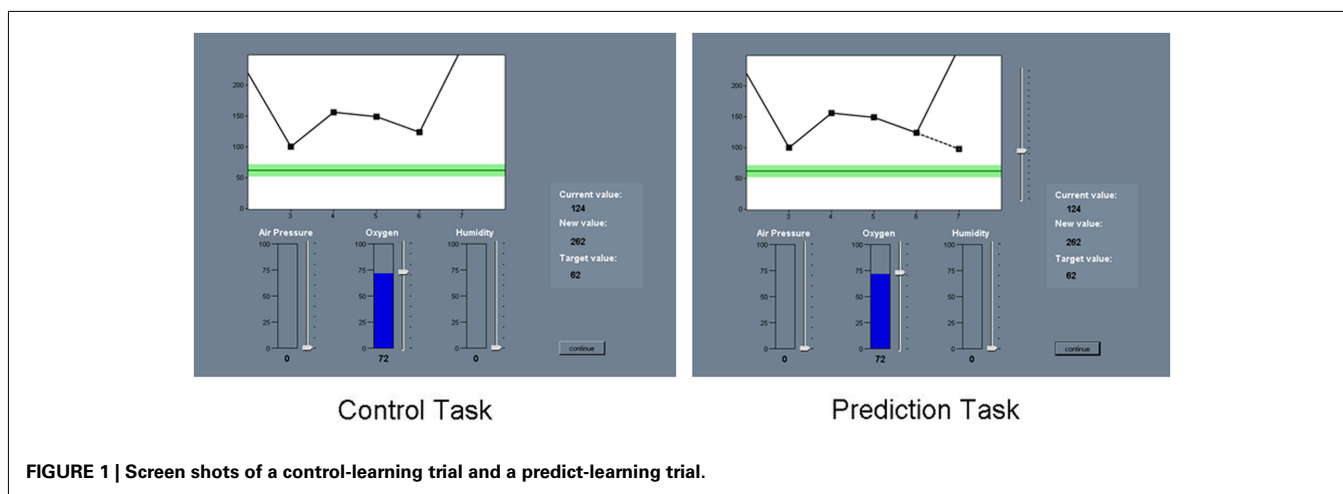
200
150
100
50
0
3
4
5
6
7

Current value:
124
New value:
262
Target value:
62

Air Pressure
100
75
50
25
0
0

Oxygen
100
75
50
25
0
72

Humidity
100
75
50
25
0
0

continue

Control Task

200
150
100
50
0
3
4
5
6
7

Current value:
124
New value:
262
Target value:
62

Air Pressure
100
75
50
25
0
0

Oxygen
100
75
50
25
0
72

Humidity
100
75
50
25
0
0

continue

Prediction Task

**FIGURE 1 | Screen shots of a control-learning trial and a predict-learning trial.**